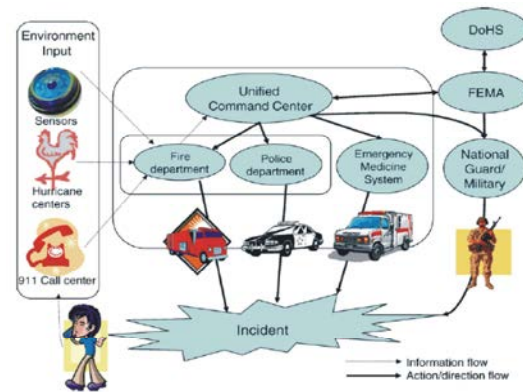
Environment Input

Sensors

Hurricane centers

911 Call center

Unified Command Center

Fire department

Police department

Emergency Medicine System

DoHS

FEMA

National Guard/ Military

Incident

Information flow

Action/direction flow